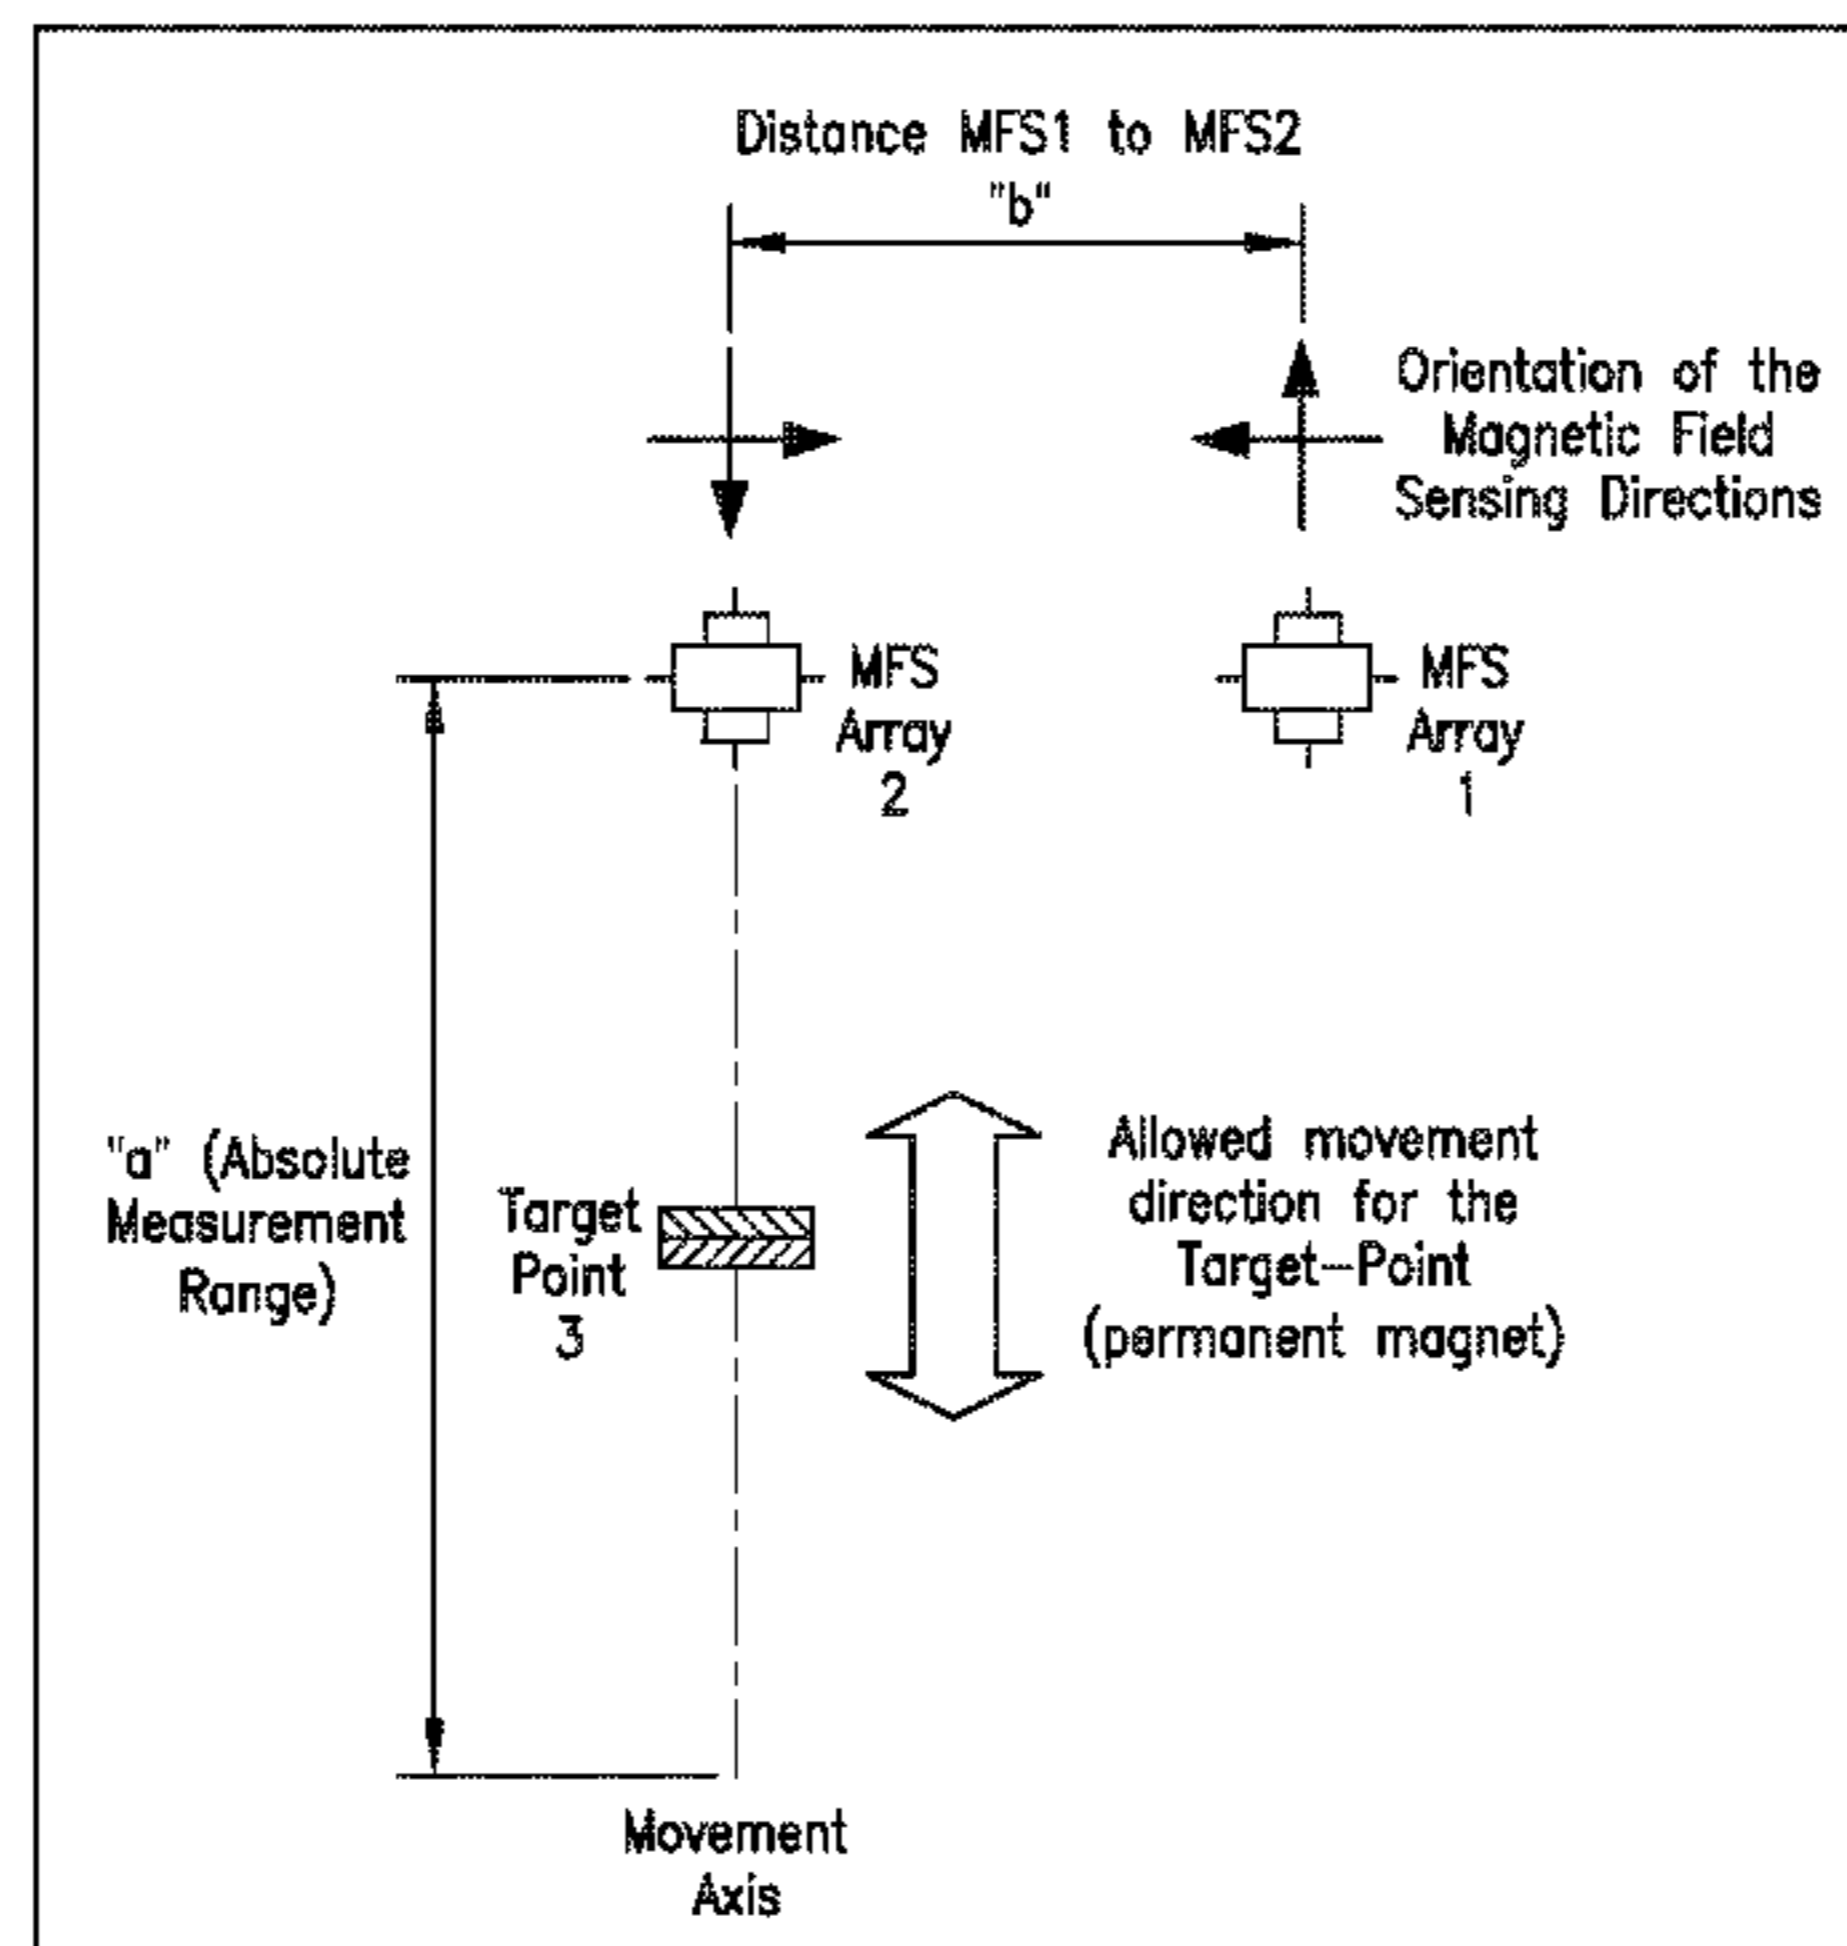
Distance MFS1 to MFS2
"b"

Orientation of the Magnetic Field Sensing Directions

MFS Array 2

MFS Array 1

"a" (Absolute Measurement Range)

Target Point 3

Allowed movement direction for the Target–Point (permanent magnet)

Movement Axis